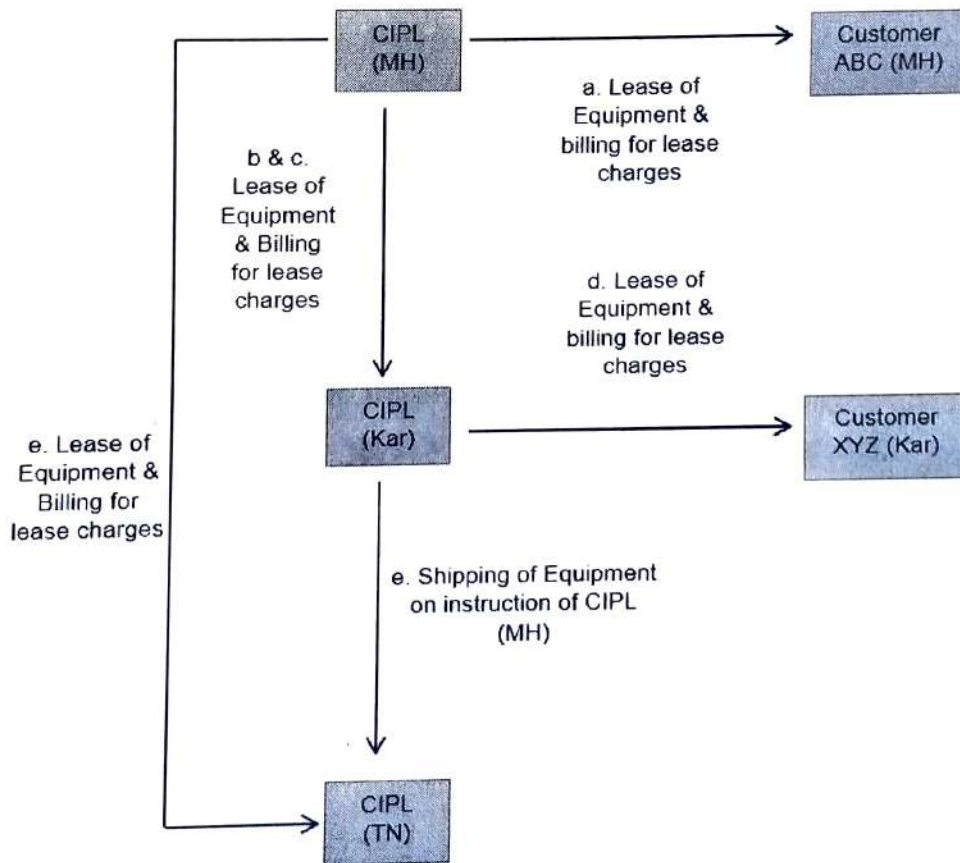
CIPL (MH)

Customer ABC (MH)

a. Lease of Equipment & billing for lease charges

b & c. Lease of Equipment & Billing for lease charges

d. Lease of Equipment & billing for lease charges

CIPL (Kar)

Customer XYZ (Kar)

e. Lease of Equipment & Billing for lease charges

e. Shipping of Equipment on instruction of CIPL (MH)

CIPL (TN)